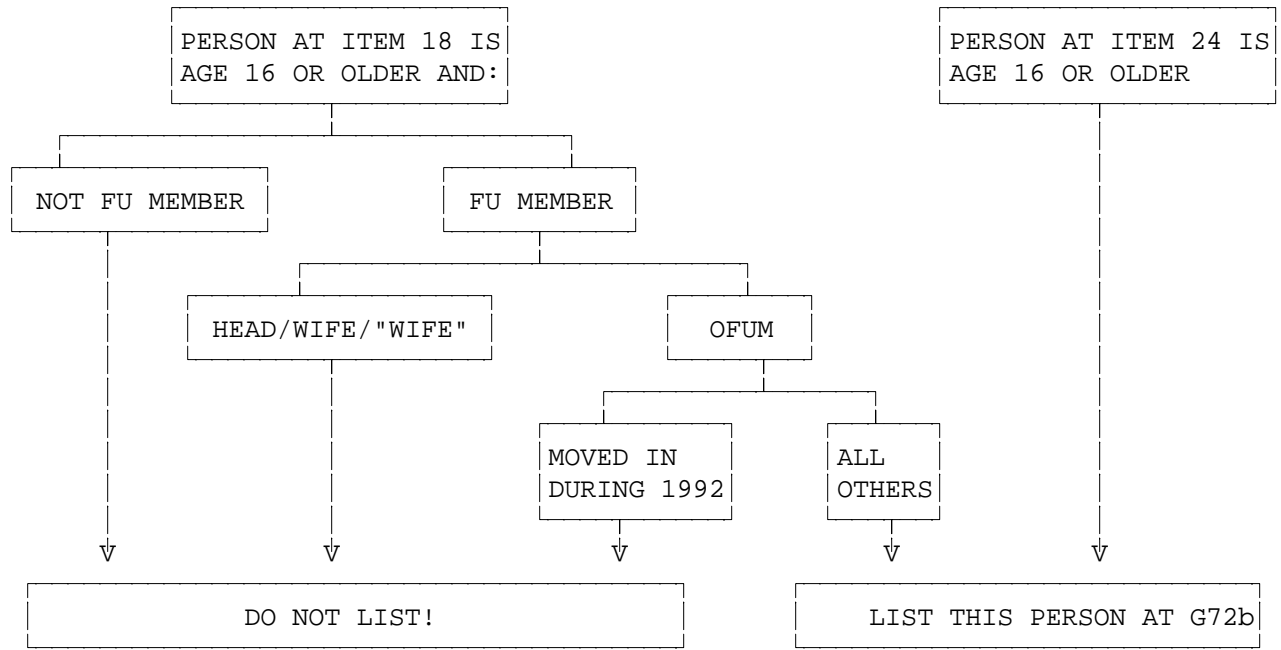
PERSON AT ITEM 18 IS AGE 16 OR OLDER AND:

NOT FU MEMBER

FU MEMBER

HEAD/WIFE/"WIFE"

OFUM

MOVED IN DURING 1992

ALL OTHERS

PERSON AT ITEM 24 IS AGE 16 OR OLDER

V V V V V

DO NOT LIST!

LIST THIS PERSON AT G72b